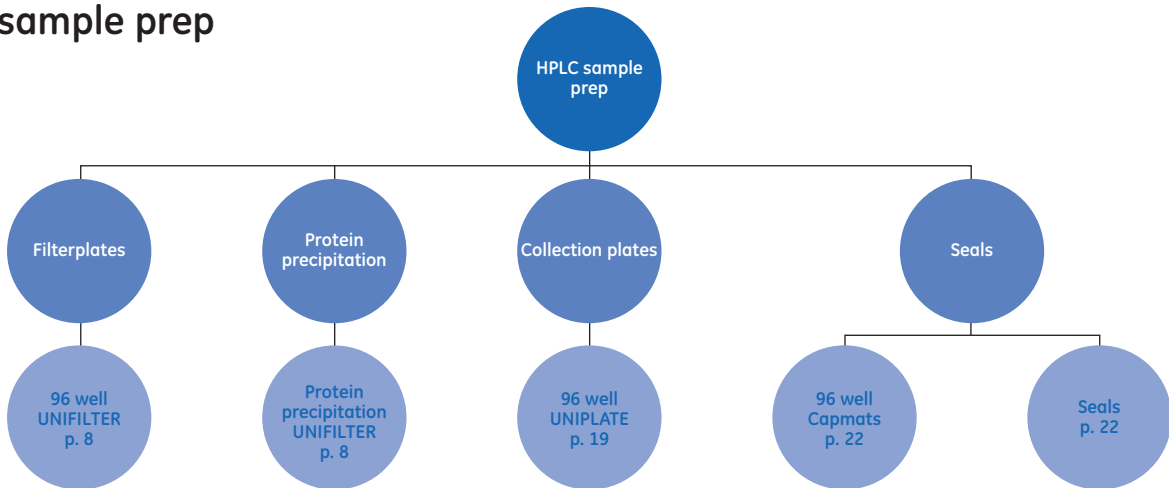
sample prep

HPLC sample prep

Filterplates

Protein precipitation

Collection plates

Seals

96 well UNIFILTER p. 8

Protein precipitation UNIFILTER p. 8

96 well UNIPLATE p. 19

96 well Capmats p. 22

Seals p. 22